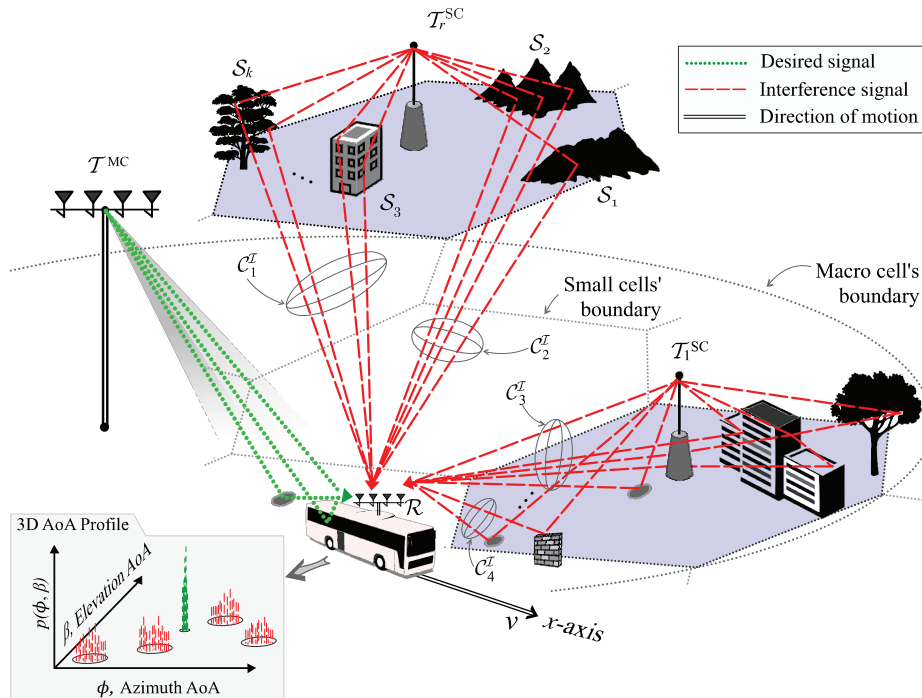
Desired signal
Interference signal
Direction of motion

$\mathcal{T}_r^{\mathrm{SC}}$
$\mathcal{S}_k$
$\mathcal{S}_2$
$\mathcal{S}_3$
$\mathcal{S}_1$
$\mathcal{T}^{\mathrm{MC}}$
$\mathcal{C}_1^{\mathcal{I}}$
Small cells' boundary
Macro cell's boundary
$\mathcal{C}_2^{\mathcal{I}}$
$\mathcal{T}_1^{\mathrm{SC}}$
$\mathcal{C}_3^{\mathcal{I}}$
$\mathcal{R}$
$\mathcal{C}_4^{\mathcal{I}}$
3D AoA Profile
$p(\phi,\beta)$
$\beta$, Elevation AoA
$\phi$, Azimuth AoA
$v$
x-axis